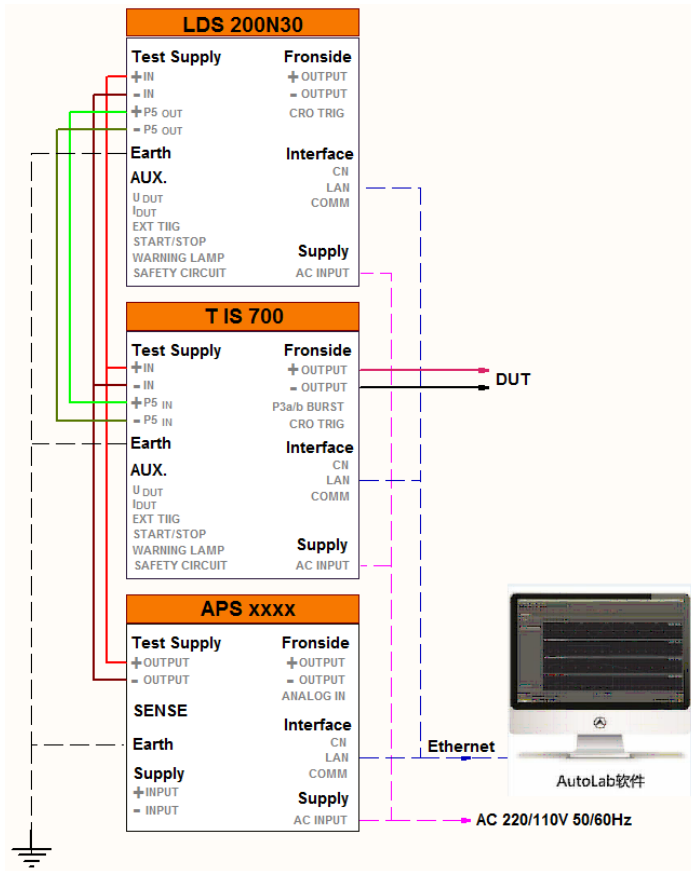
LDS 200N30

Test Supply
+IN
-IN
+P5 OUT
-P5 OUT
Earth
AUX.
U DUT
I DUT
EXT TIIG
START/STOP
WARNING LAMP
SAFETY CIRCUIT

Fronside
+OUTPUT
-OUTPUT
CRO TRIG
Interface
CN
LAN
COMM
Supply
AC INPUT

T IS 700

Test Supply
+IN
-IN
+P5 IN
-P5 IN
Earth
AUX.
U DUT
I DUT
EXT TIIG
START/STOP
WARNING LAMP
SAFETY CIRCUIT

Fronside
+OUTPUT
-OUTPUT
P3a/b BURST
CRO TRIG
Interface
CN
LAN
COMM
Supply
AC INPUT

DUT

APS xxxx

Test Supply
+OUTPUT
- OUTPUT
SENSE
Earth
Supply
+INPUT
- INPUT

Fronside
+OUTPUT
- OUTPUT
ANALOG IN
Interface
CN
LAN
COMM
Supply
AC INPUT

Ethernet

AutoLab软件

AC 220/110V 50/60Hz